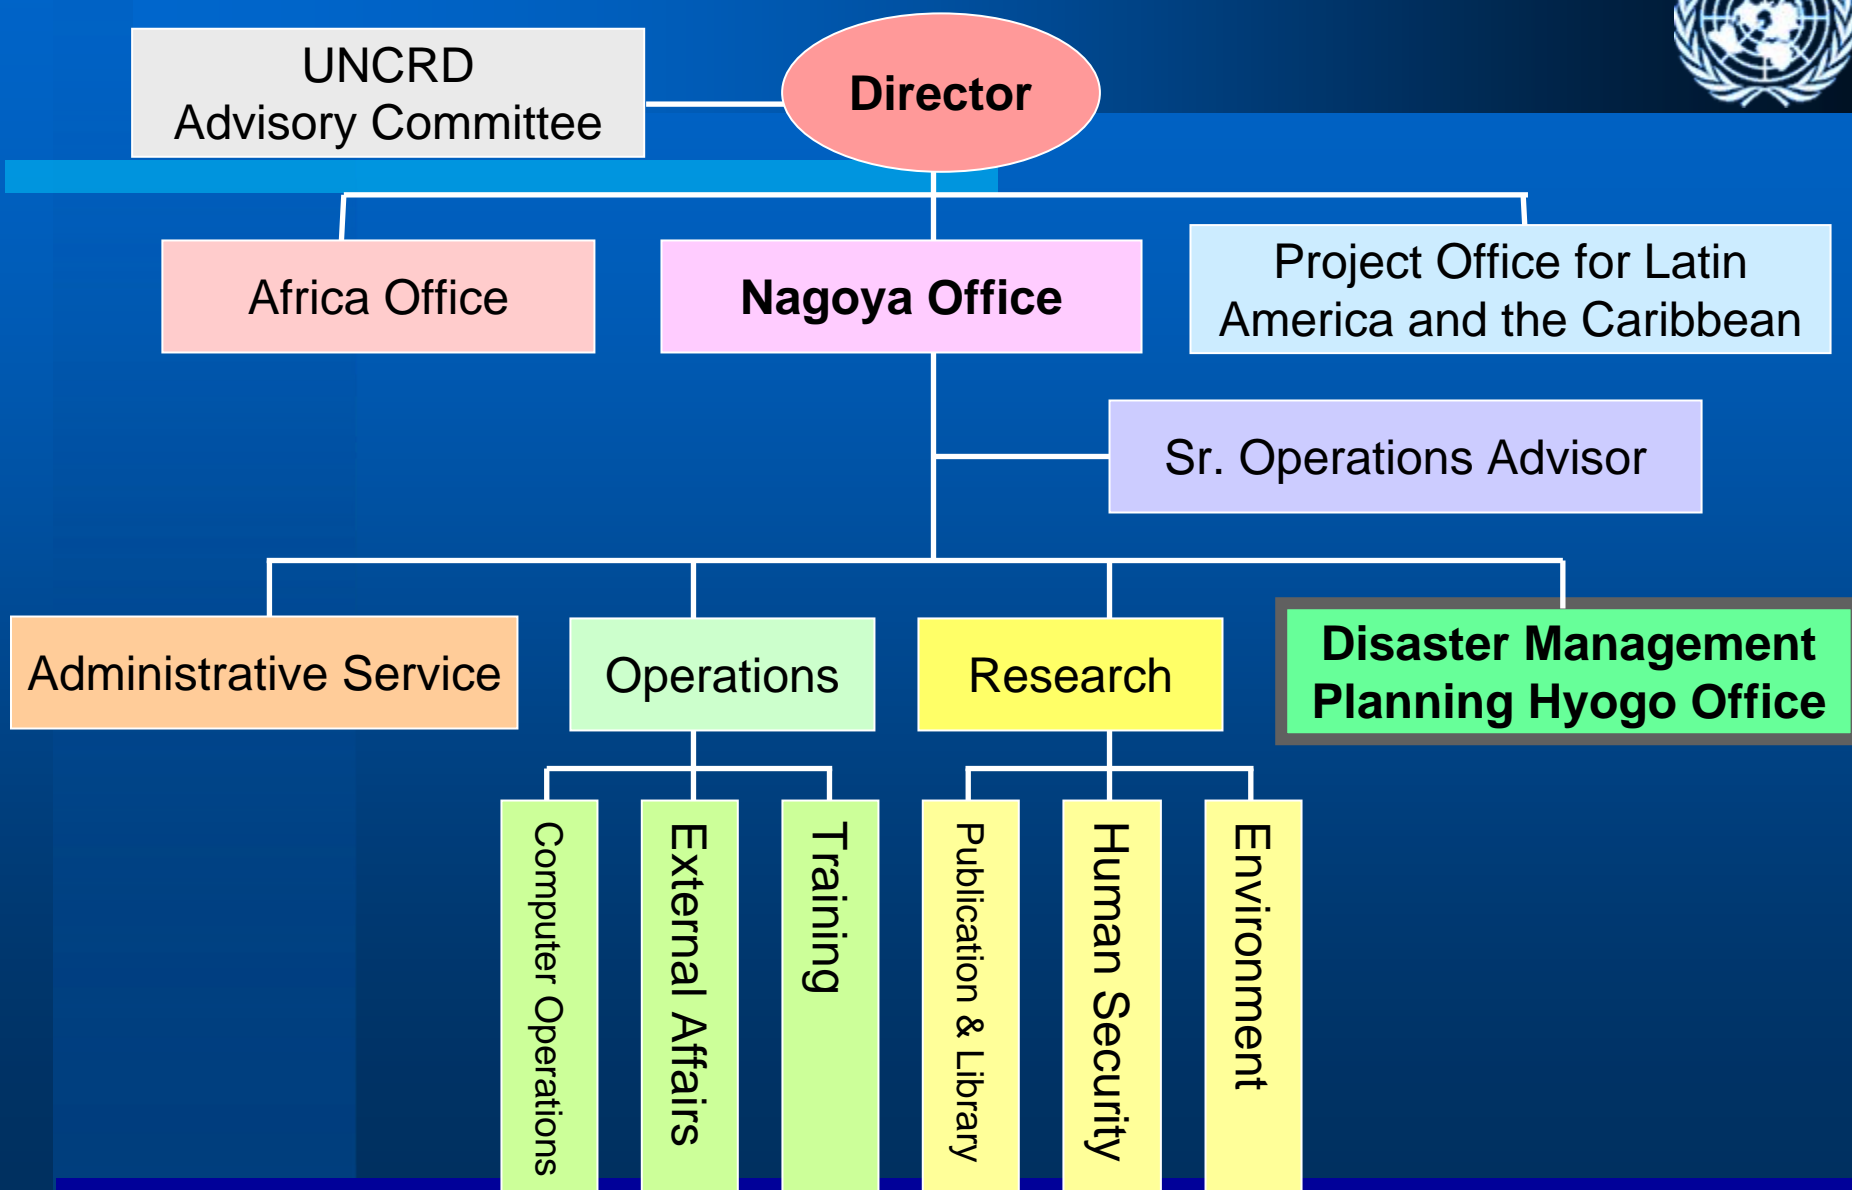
UNCRD
Advisory Committee

Director

Africa Office

Nagoya Office

Project Office for Latin America and the Caribbean

Sr. Operations Advisor

Administrative Service

Operations

Research

Disaster Management Planning Hyogo Office

Computer Operations

External Affairs

Training

Publication & Library

Human Security

Environment